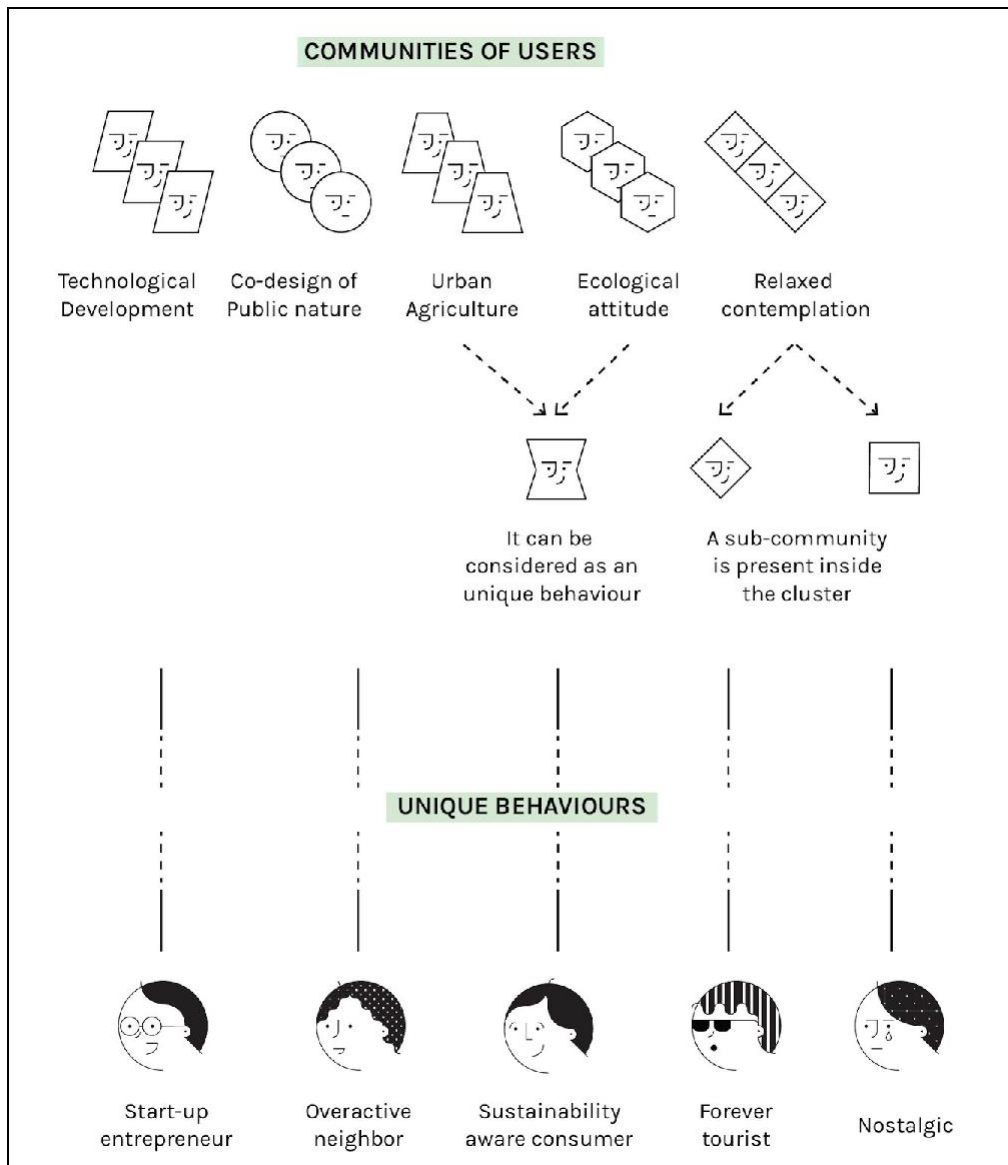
COMMUNITIES OF USERS

Technological Development

Co-design of Public nature

Urban Agriculture

Ecological attitude

Relaxed contemplation

It can be considered as an unique behaviour

A sub-community is present inside the cluster

UNIQUE BEHAVIOURS

Start-up entrepreneur

Overactive neighbor

Sustainability aware consumer

Forever tourist

Nostalgic